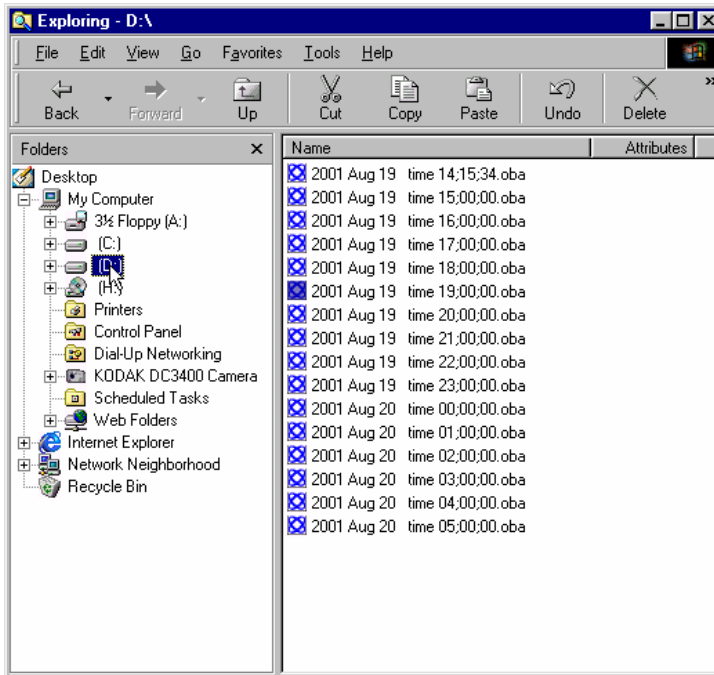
Exploring - D:\

File Edit View Go Favorites Tools Help

Back Forward Up Cut Copy Paste Undo Delete

Folders ×

Desktop
My Computer
3½ Floppy (A:)
(C:)
(D:)
(H:)
Printers
Control Panel
Dial-Up Networking
KODAK DC3400 Camera
Scheduled Tasks
Web Folders
Internet Explorer
Network Neighborhood
Recycle Bin

| Name | Attributes |
|---|---|
| 2001 Aug 19 time 14;15;34.oba | |
| 2001 Aug 19 time 15;00;00.oba | |
| 2001 Aug 19 time 16;00;00.oba | |
| 2001 Aug 19 time 17;00;00.oba | |
| 2001 Aug 19 time 18;00;00.oba | |
| 2001 Aug 19 time 19;00;00.oba | |
| 2001 Aug 19 time 20;00;00.oba | |
| 2001 Aug 19 time 21;00;00.oba | |
| 2001 Aug 19 time 22;00;00.oba | |
| 2001 Aug 19 time 23;00;00.oba | |
| 2001 Aug 20 time 00;00;00.oba | |
| 2001 Aug 20 time 01;00;00.oba | |
| 2001 Aug 20 time 02;00;00.oba | |
| 2001 Aug 20 time 03;00;00.oba | |
| 2001 Aug 20 time 04;00;00.oba | |
| 2001 Aug 20 time 05;00;00.oba | |